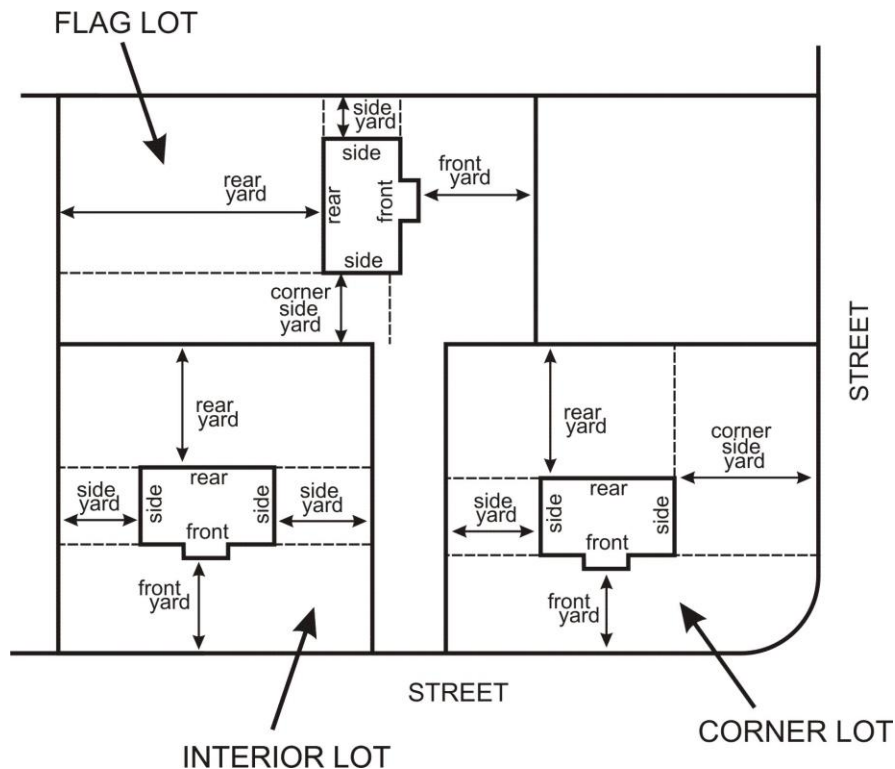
FLAG LOT

side yard

side

rear yard

rear

front

front yard

side

corner side yard

STREET

rear yard

rear yard

corner side yard

side yard

side

rear

side

side yard

side yard

side

rear

side

front

front

front yard

front yard

STREET

INTERIOR LOT

CORNER LOT